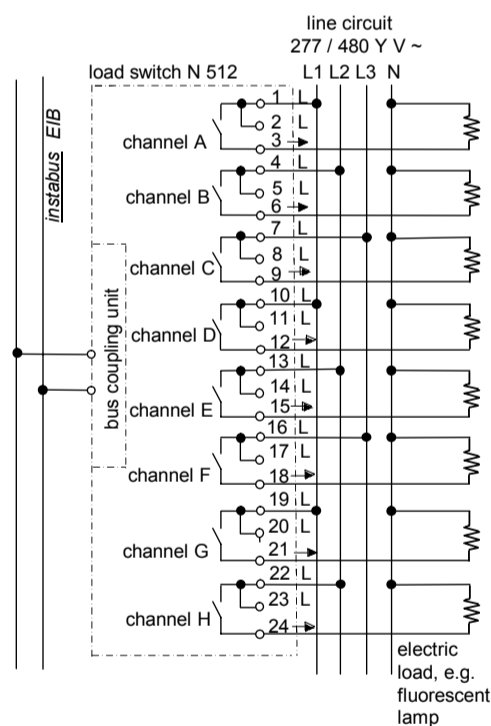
line circuit
277 / 480 Y V ~
load switch N 512
L1 L2 L3 N

instabus EIB

bus coupling unit

channel A
1 L
2 L
3

channel B
4 L
5 L
6

channel C
7 L
8 L
9

channel D
10 L
11 L
12

channel E
13 L
14 L
15

channel F
16 L
17 L
18

channel G
19 L
20 L
21

channel H
22 L
23 L
24

electric load, e.g. fluorescent lamp